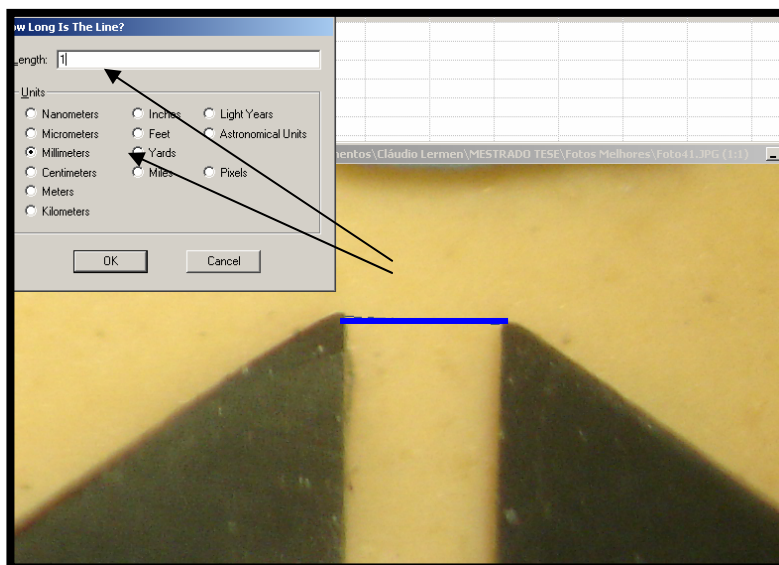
ow Long Is The Line?

Length: 1

Units

Nanometers
Micrometers
Millimeters
Centimeters
Meters
Kilometers

Inches
Feet
Yards
Miles

Light Years
Astronomical Units
Pixels

OK

Cancel

mentos\Cláudio Lermen\MESTRADO TESE\Fotos Melhores\Foto41.JPG (1:1)